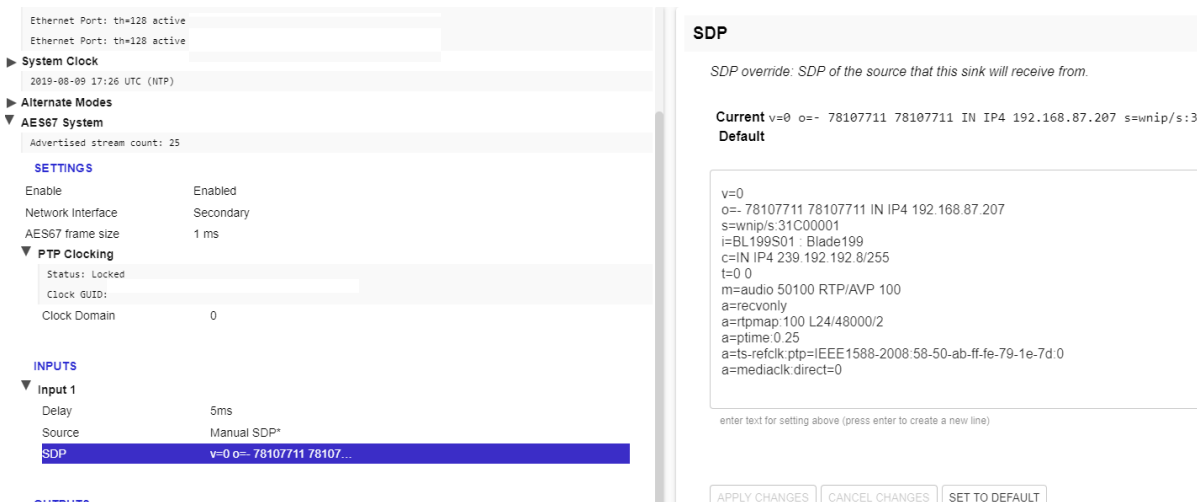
Ethernet Port: th=128 active
Ethernet Port: th=128 active
System Clock
2019-08-09 17:26 UTC (NTP)
Alternate Modes
AES67 System
Advertised stream count: 25
SETTINGS
Enable Enabled
Network Interface Secondary
AES67 frame size 1 ms
PTP Clocking
Status: Locked
Clock GUID:
Clock Domain 0

INPUTS
Input 1
Delay 5ms
Source Manual SDP*
SDP v=0 o=- 78107711 78107...

SDP

SDP override: SDP of the source that this sink will receive from.

Current v=0 o=- 78107711 78107711 IN IP4 192.168.87.207 s=wnip/s:3
Default

v=0
o=- 78107711 78107711 IN IP4 192.168.87.207
s=wnip/s:31C00001
i=BL199S01 : Blade199
c=IN IP4 239.192.192.8/255
t=0 0
m=audio 50100 RTP/AVP 100
a=recvonly
a=rtpmap:100 L24/48000/2
a=ptime:0.25
a=ts-refclk:ptp=IEEE1588-2008:58-50-ab-ff-fe-79-1e-7d:0
a=mediaclk:direct=0

enter text for setting above (press enter to create a new line)

APPLY CHANGES CANCEL CHANGES SET TO DEFAULT